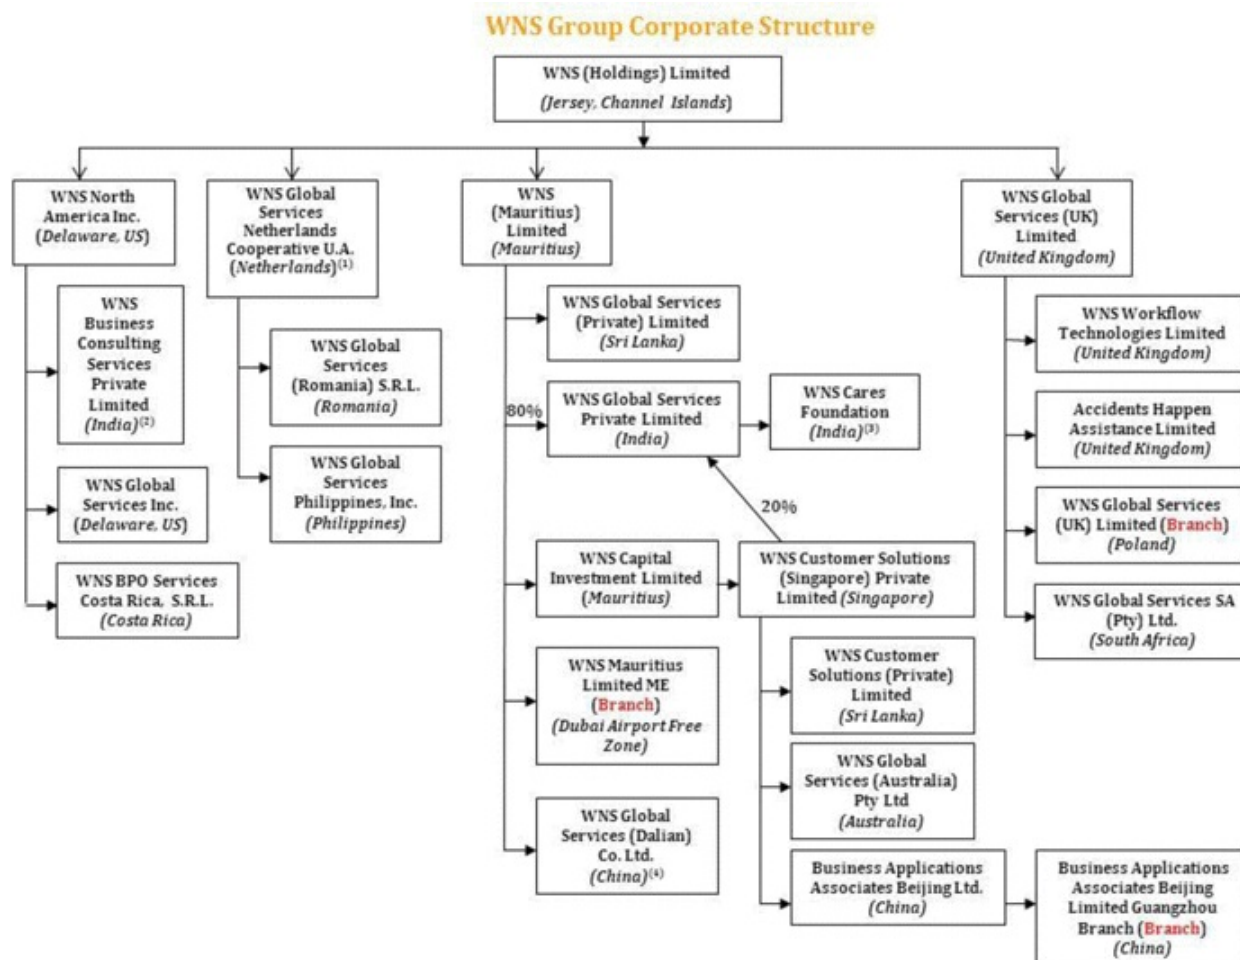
WNS Group Corporate Structure

WNS (Holdings) Limited
(Jersey, Channel Islands)

WNS North America Inc.
(Delaware, US)

WNS Business Consulting Services Private Limited
(India)$^{(2)}$

WNS Global Services Inc.
(Delaware, US)

WNS BPO Services Costa Rica, S.R.L.
(Costa Rica)

WNS Global Services Netherlands Cooperative U.A.
(Netherlands)$^{(1)}$

WNS Global Services (Romania) S.R.L.
(Romania)

WNS Global Services Philippines, Inc.
(Philippines)

WNS (Mauritius) Limited
(Mauritius)

WNS Global Services (Private) Limited
(Sri Lanka)

80%

WNS Global Services Private Limited
(India)

WNS Cares Foundation
(India)$^{(3)}$

20%

WNS Capital Investment Limited
(Mauritius)

WNS Customer Solutions (Singapore) Private Limited (Singapore)

WNS Mauritius Limited ME
(Branch)
(Dubai Airport Free Zone)

WNS Global Services (Dalian) Co. Ltd.
(China)$^{(4)}$

WNS Customer Solutions (Private) Limited
(Sri Lanka)

WNS Global Services (Australia) Pty Ltd
(Australia)

Business Applications Associates Beijing Ltd.
(China)

Business Applications Associates Beijing Limited Guangzhou Branch (Branch)
(China)

WNS Global Services (UK) Limited
(United Kingdom)

WNS Workflow Technologies Limited
(United Kingdom)

Accidents Happen Assistance Limited
(United Kingdom)

WNS Global Services (UK) Limited (Branch)
(Poland)

WNS Global Services SA (Pty) Ltd.
(South Africa)